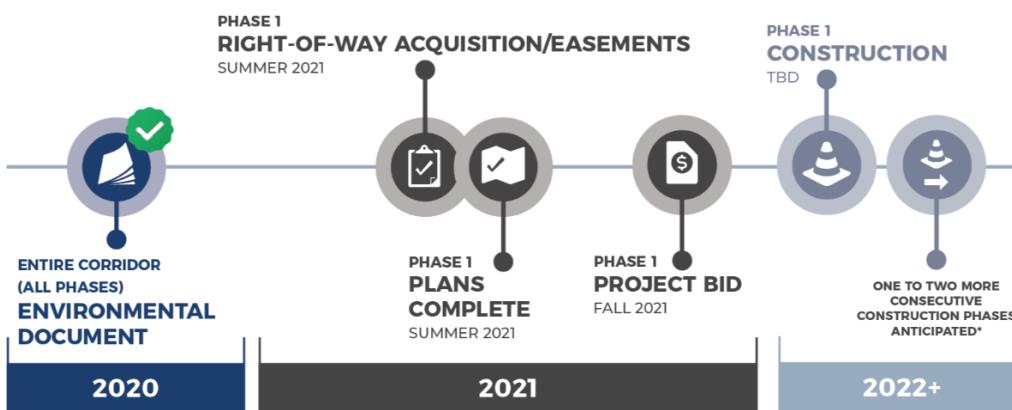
PHASE 1
RIGHT-OF-WAY ACQUISITION/EASEMENTS
SUMMER 2021

PHASE 1
CONSTRUCTION
TBD

ENTIRE CORRIDOR (ALL PHASES)
ENVIRONMENTAL DOCUMENT

PHASE 1
PLANS COMPLETE
SUMMER 2021

PHASE 1
PROJECT BID
FALL 2021

ONE TO TWO MORE CONSECUTIVE CONSTRUCTION PHASES ANTICIPATED*

2020

2021

2022+